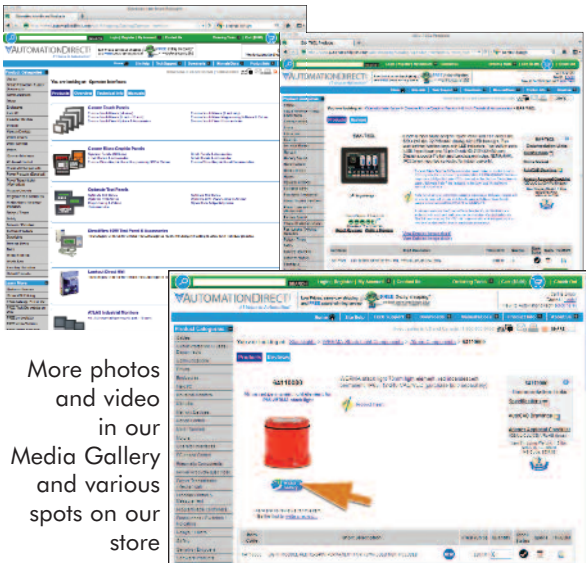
AUTOMATIONDIRECT

You are looking at: Operator Interface

Color Touch Panels

Color Text Panels

AUTOMATIONDIRECT

AUTOMATIONDIRECT

Product Categories

More photos and video in our Media Gallery and various spots on our store